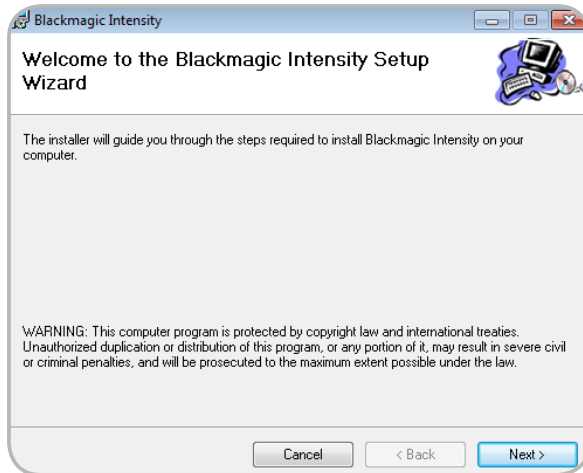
Blackmagic Intensity

Welcome to the Blackmagic Intensity Setup Wizard

The installer will guide you through the steps required to install Blackmagic Intensity on your computer.

WARNING: This computer program is protected by copyright law and international treaties. Unauthorized duplication or distribution of this program, or any portion of it, may result in severe civil or criminal penalties, and will be prosecuted to the maximum extent possible under the law.

Cancel
< Back
Next >